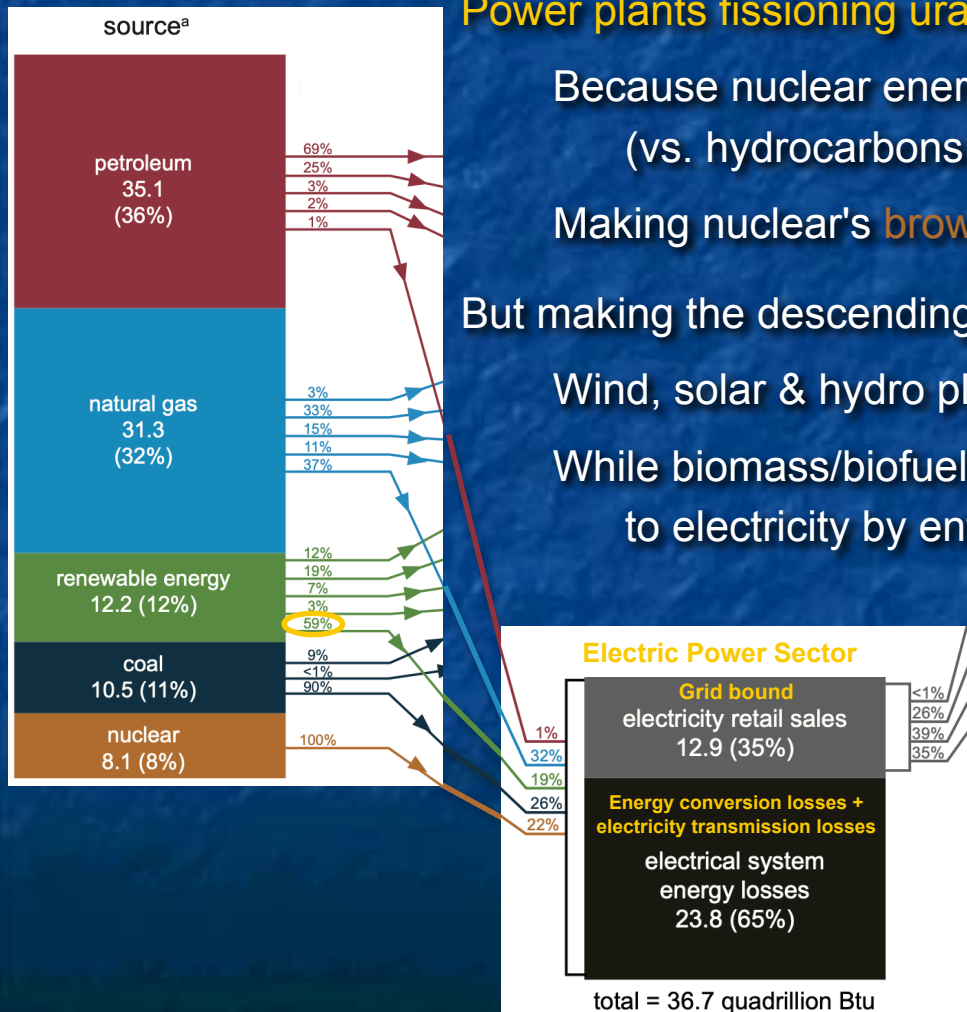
Power plants fissioning ura

Because nuclear ener

(vs. hydrocarbons

Making nuclear's brow

But making the descending

Wind, solar & hydro pl

While biomass/biofuel

to electricity by en

source$^a$

petroleum
35.1
(36%)

natural gas
31.3
(32%)

renewable energy
12.2 (12%)

coal
10.5 (11%)

nuclear
8.1 (8%)

69%
25%
3%
2%
1%

3%
33%
15%
11%
37%

12%
19%
7%
3%
59%

9%
<1%
90%

100%

Electric Power Sector

1%
32%
19%
26%
22%

Grid bound
electricity retail sales
12.9 (35%)

Energy conversion losses + electricity transmission losses
electrical system energy losses
23.8 (65%)

<1%
26%
39%
35%

total = 36.7 quadrillion Btu